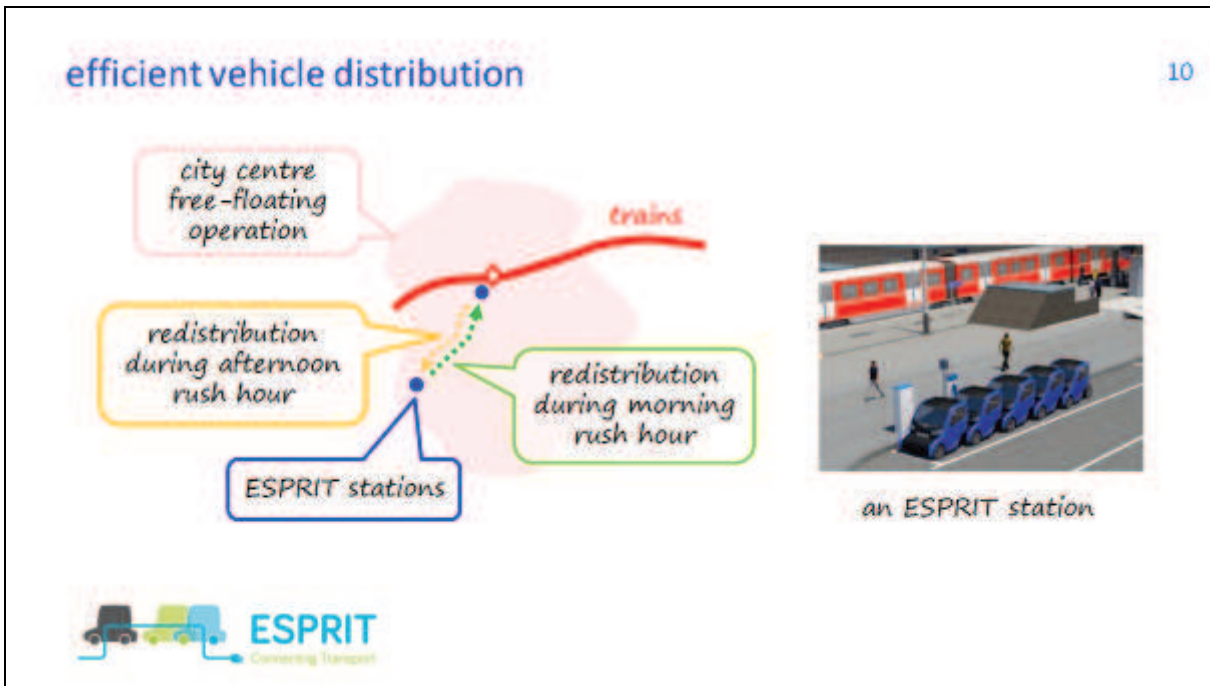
efficient vehicle distribution

10

city centre free-floating operation

trains

redistribution during afternoon rush hour

redistribution during morning rush hour

ESPRIT stations

an ESPRIT station

ESPRIT
Connecting Transport